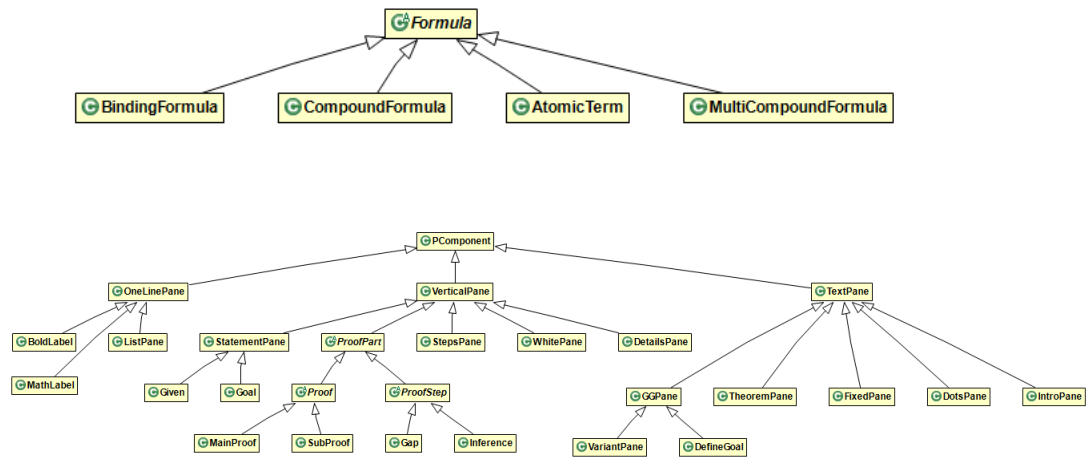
Formula

BindingFormula
CompoundFormula
AtomicTerm
MultiCompoundFormula

PComponent

OneLinePane
VerticalPane
TextPane

BoldLabel
ListPane
MathLabel

StatementPane
ProofPart
StepsPane
WhitePane
DetailsPane

Given
Goal
Proof
ProofStep

MainProof
SubProof
Gap
Inference

GGPane
TheoremPane
FixedPane
DotsPane
IntroPane

VariantPane
DefineGoal